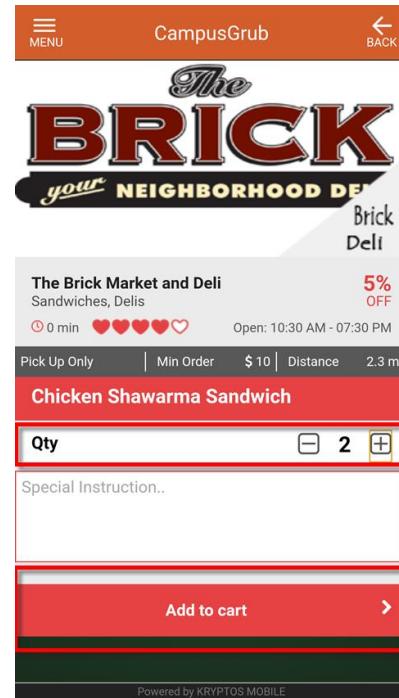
MENU
CampusGrub
BACK

The
BRICK
your NEIGHBORHOOD DE
Brick
Deli

The Brick Market and Deli
Sandwiches, Delis
5%
OFF
0 min
Open: 10:30 AM - 07:30 PM

Pick Up Only | Min Order $10 | Distance 2.3 m

Chicken Shawarma Sandwich

Qty 2

Special Instruction..

Add to cart

Powered by KRYPTOS MOBILE